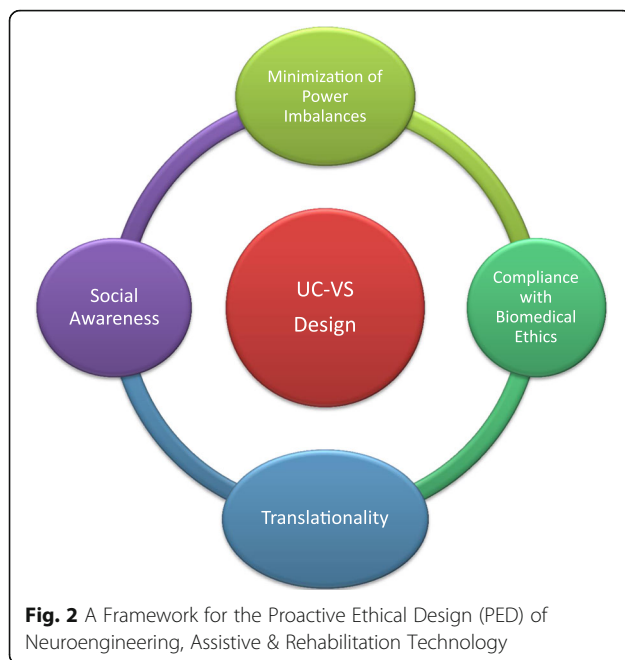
Minimization of Power Imbalances

Social Awareness

UC-VS Design

Compliance with Biomedical Ethics

Translationality

**Fig. 2** A Framework for the Proactive Ethical Design (PED) of Neuroengineering, Assistive & Rehabilitation Technology